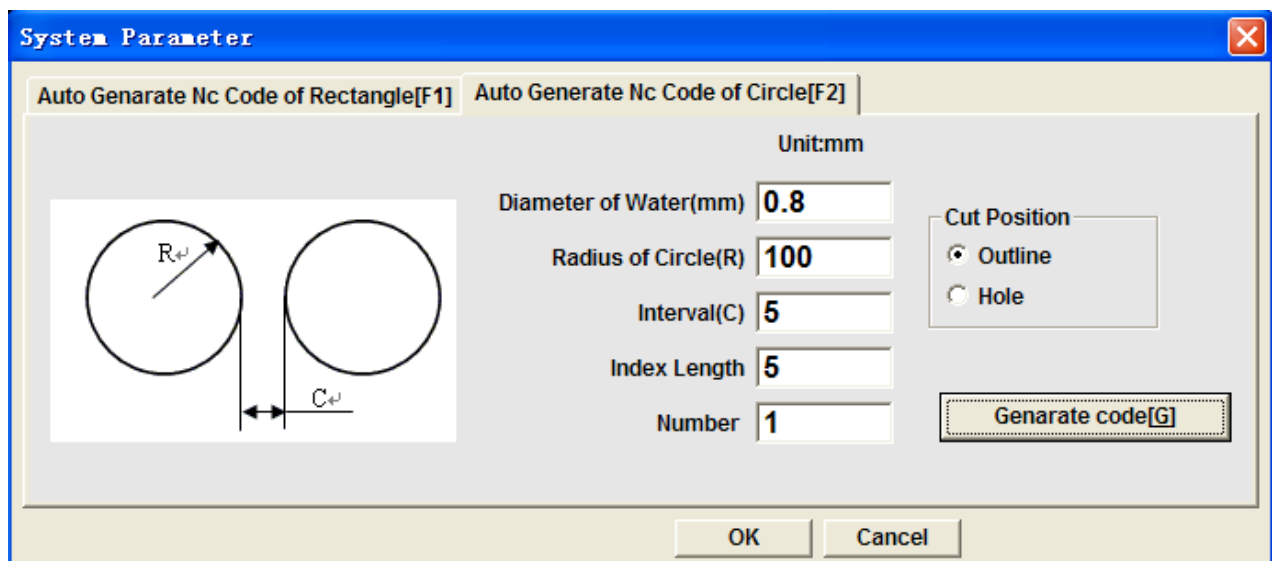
System Parameter

Auto Genarate Nc Code of Rectangle[F1]
Auto Generate Nc Code of Circle[F2]

Unit:mm

R↵
C↵

Diameter of Water(mm) 0.8
Radius of Circle(R) 100
Interval(C) 5
Index Length 5
Number 1

Cut Position
Outline
Hole

Genarate code[G]

OK
Cancel